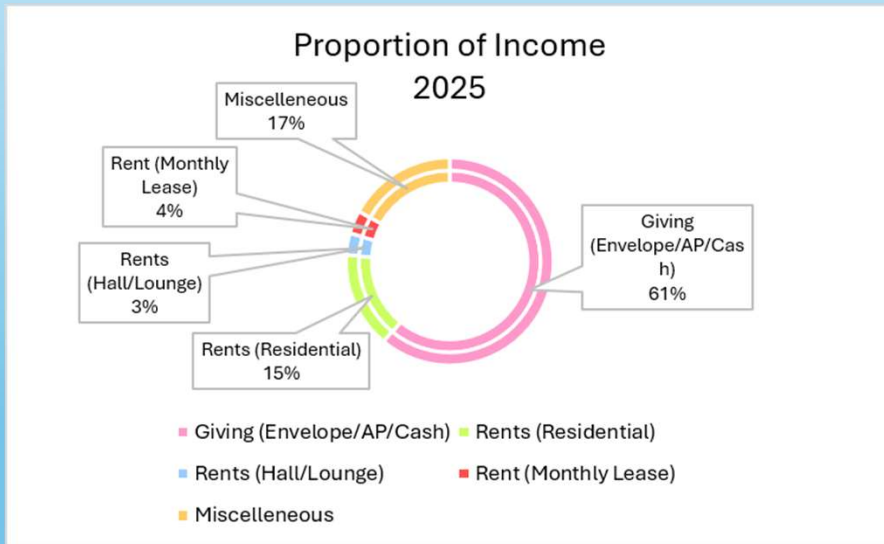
Proportion of Income
2025

Miscelleneous
17%

Rent (Monthly Lease)
4%

Rents (Hall/Lounge)
3%

Rents (Residential)
15%

Giving (Envelope/AP/Cash)
61%

Giving (Envelope/AP/Cash)
Rents (Residential)
Rents (Hall/Lounge)
Rent (Monthly Lease)
Miscelleneous